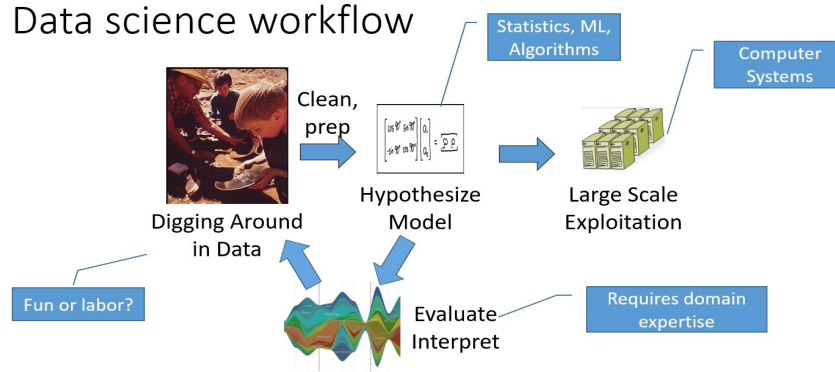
Data science workflow

Statistics, ML, Algorithms

Computer Systems

Clean, prep

Digging Around in Data

Hypothesize Model

Large Scale Exploitation

Fun or labor?

Evaluate Interpret

Requires domain expertise